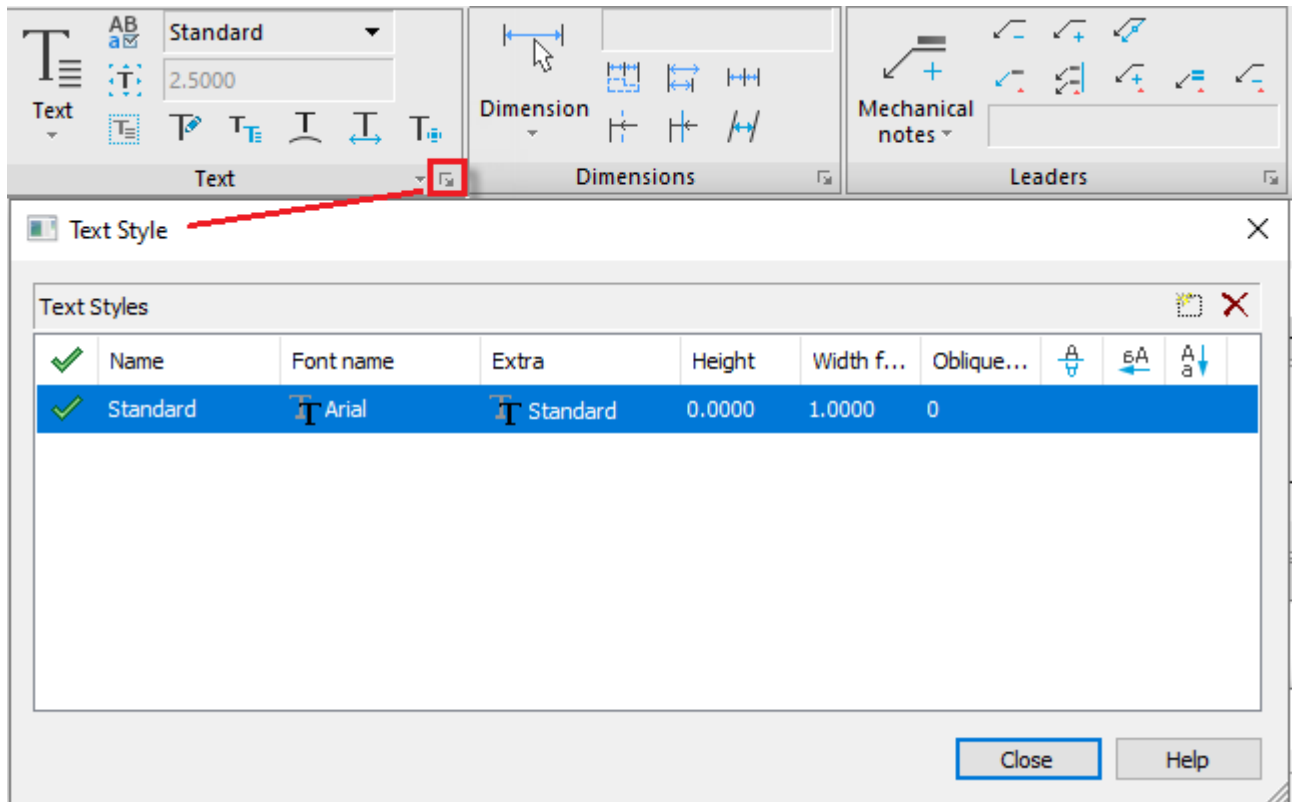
Text

Standard

2.5000

Text

Dimension

Dimensions

Mechanical notes

Leaders

Text Style

Text Styles

| | Name | Font name | Extra | Height | Width f... | Oblique... |
|---|---|---|---|---|---|---|
| | Standard | Arial | Standard | 0.0000 | 1.0000 | 0 |

Close

Help